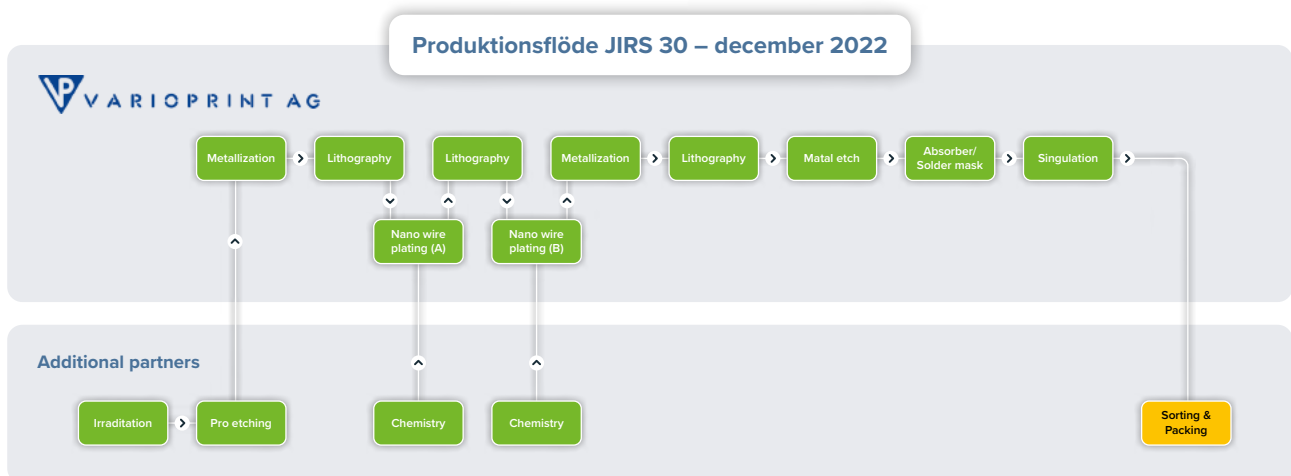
Produktionsflöde JIRS 30 – december 2022

VARIOPRINT AG

Metallization

Lithography

Lithography

Metallization

Lithography

Matal etch

Absorber/ Solder mask

Singulation

Nano wire plating (A)

Nano wire plating (B)

Additional partners

Irraditation

Pro etching

Chemistry

Chemistry

Sorting & Packing